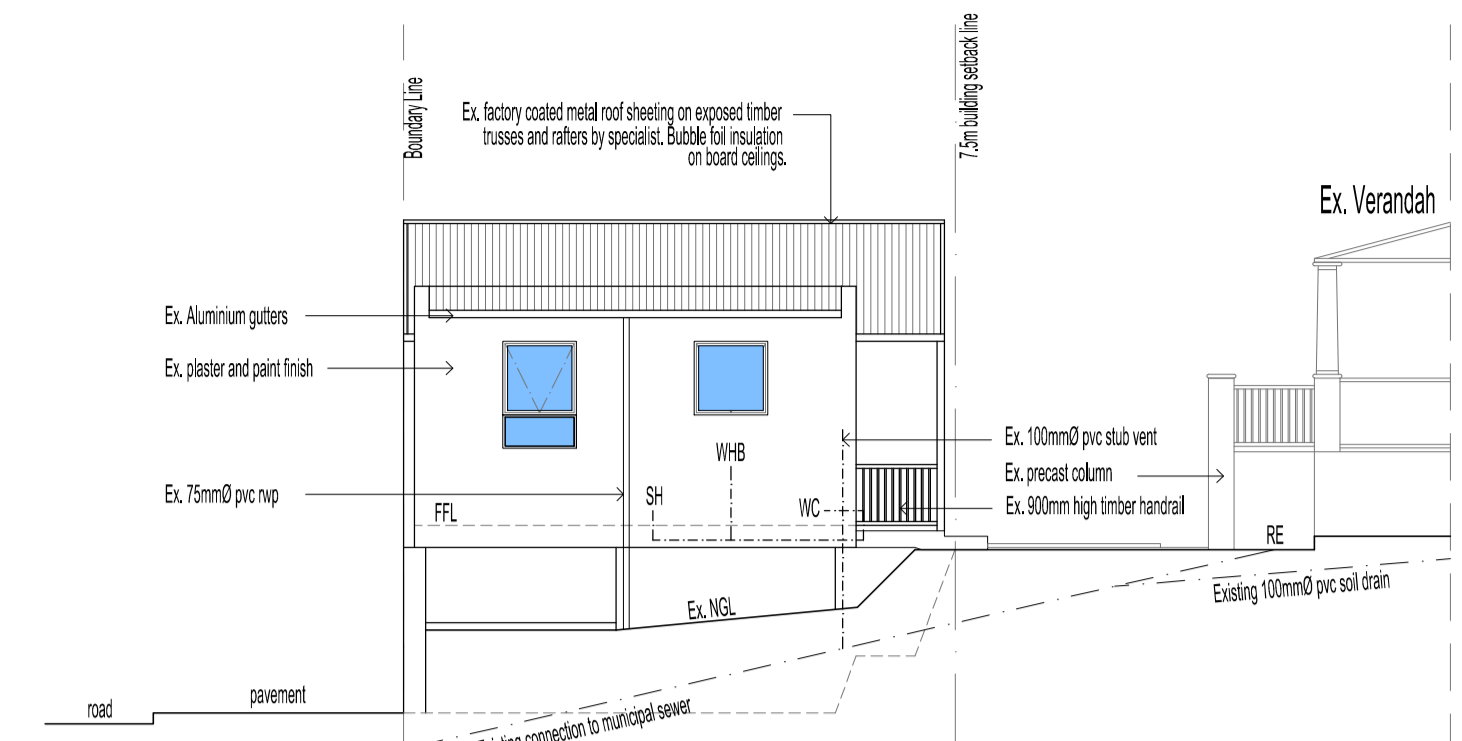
Boundary Line

Ex. factory coated metal roof sheeting on exposed timber trusses and rafters by specialist. Bubble foil insulation on board ceilings.

7.5m building setback line

Ex. Verandah

Ex. Aluminium gutters

Ex. plaster and paint finish

Ex. 100mmØ pvc stub vent

WHB

Ex. precast column

Ex. 75mmØ pvc rwp

SH

FFL

WC

Ex. 900mm high timber handrail

RE

Existing 100mmØ pvc soil drain

Ex. NGL

road

pavement

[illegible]ting connection to municipal sewer